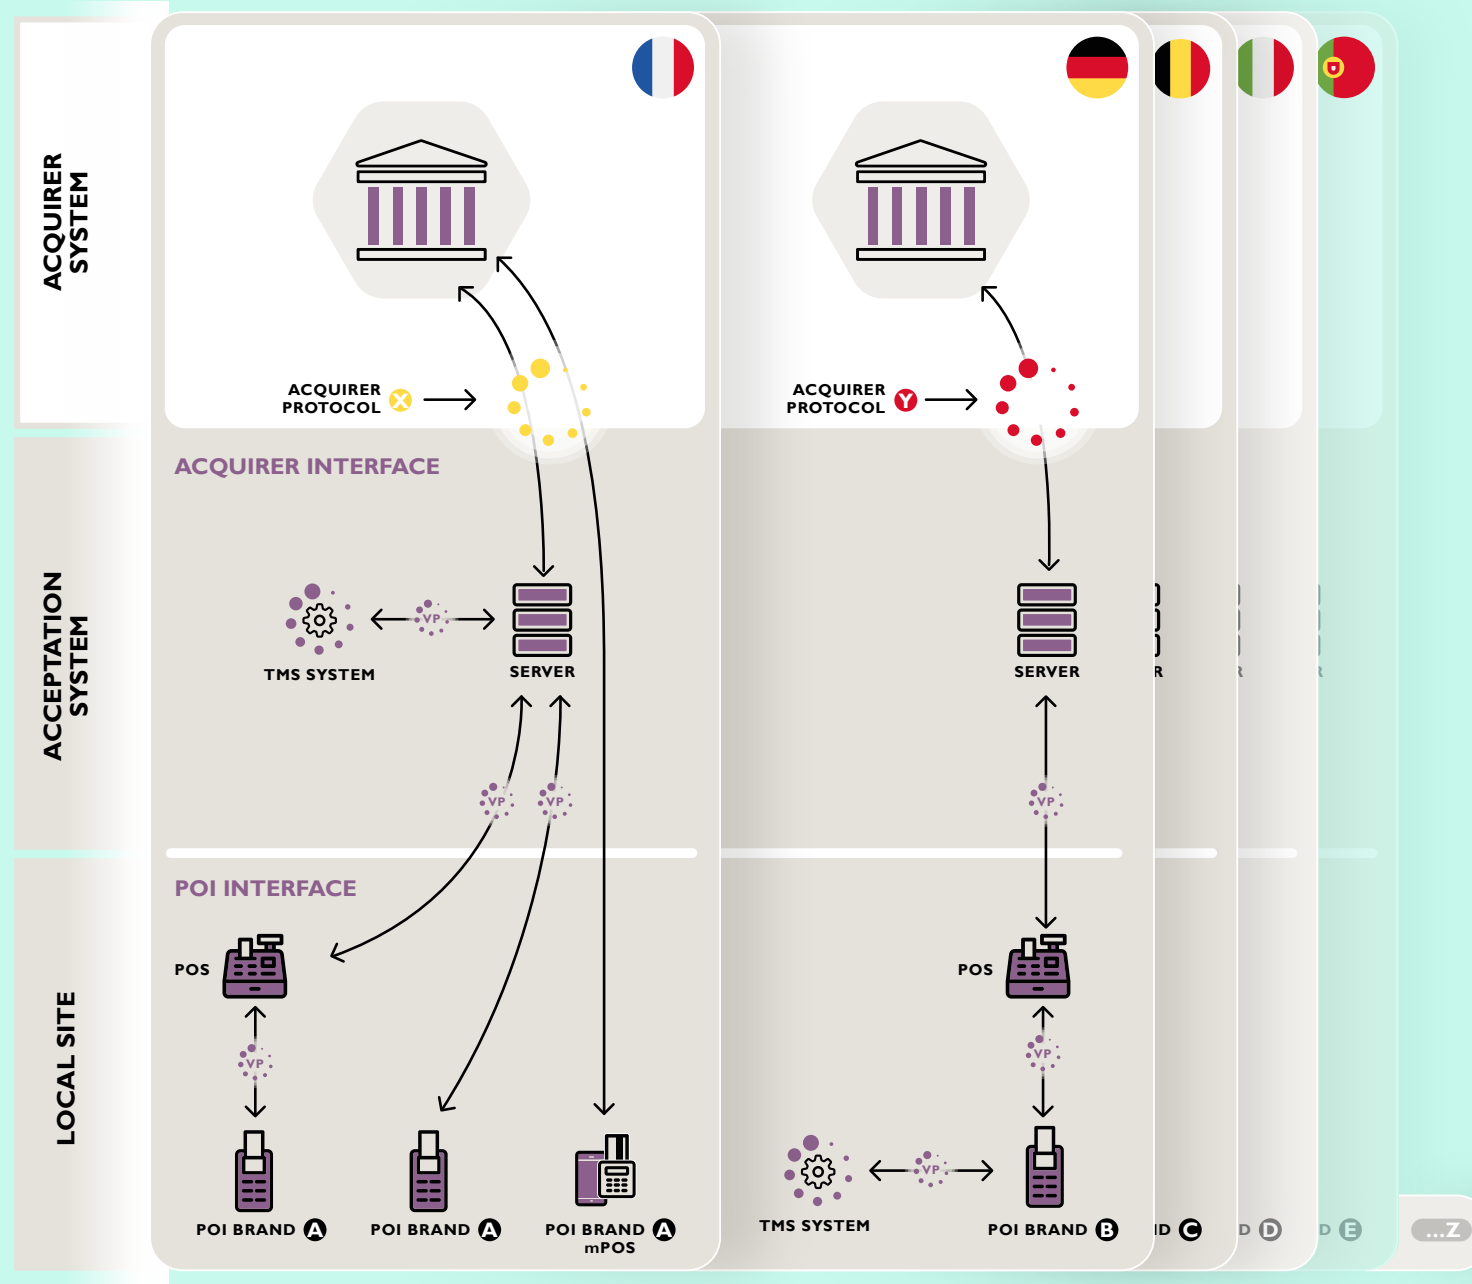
ACQUIRER SYSTEM

ACCEPTATION SYSTEM

LOCAL SITE

ACQUIRER PROTOCOL X

ACQUIRER INTERFACE

TMS SYSTEM

VP

SERVER

VP

VP

POI INTERFACE

POS

VP

POI BRAND A

POI BRAND A

POI BRAND A mPOS

ACQUIRER PROTOCOL Y

SERVER

VP

POS

VP

TMS SYSTEM

VP

POI BRAND B

R

R

R

D C

D D

D E

...Z